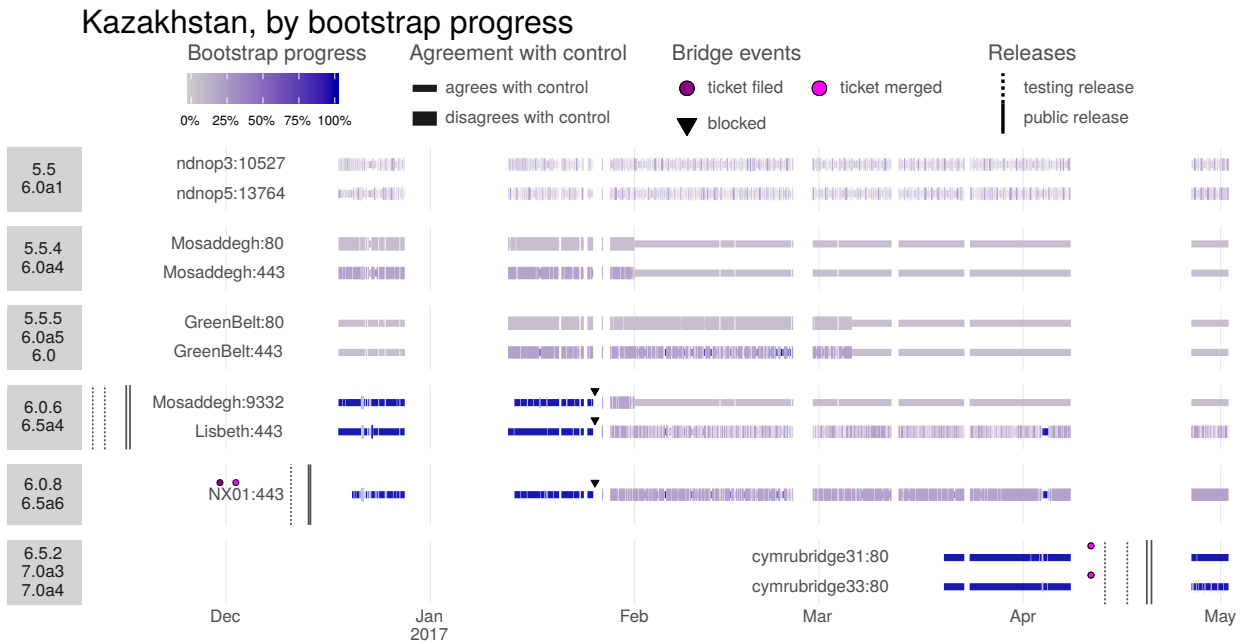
Kazakhstan, by bootstrap progress

Bootstrap progress
0% 25% 50% 75% 100%

Agreement with control
agrees with control
disagrees with control

Bridge events
ticket filed
ticket merged
blocked

Releases
testing release
public release

5.5
6.0a1
ndnop3:10527
ndnop5:13764

5.5.4
6.0a4
Mosaddegh:80
Mosaddegh:443

5.5.5
6.0a5
6.0
GreenBelt:80
GreenBelt:443

6.0.6
6.5a4
Mosaddegh:9332
Lisbeth:443

6.0.8
6.5a6
NX01:443

6.5.2
7.0a3
7.0a4
cymrubridge31:80
cymrubridge33:80

Dec
Jan
2017
Feb
Mar
Apr
May